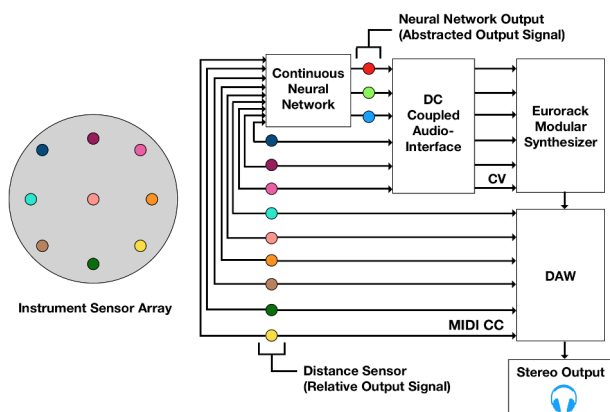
Neural Network Output
(Abstracted Output Signal)

Continuous Neural Network

DC Coupled Audio-Interface

Eurorack Modular Synthesizer

CV

DAW

MIDI CC

Instrument Sensor Array

Distance Sensor
(Relative Output Signal)

Stereo Output